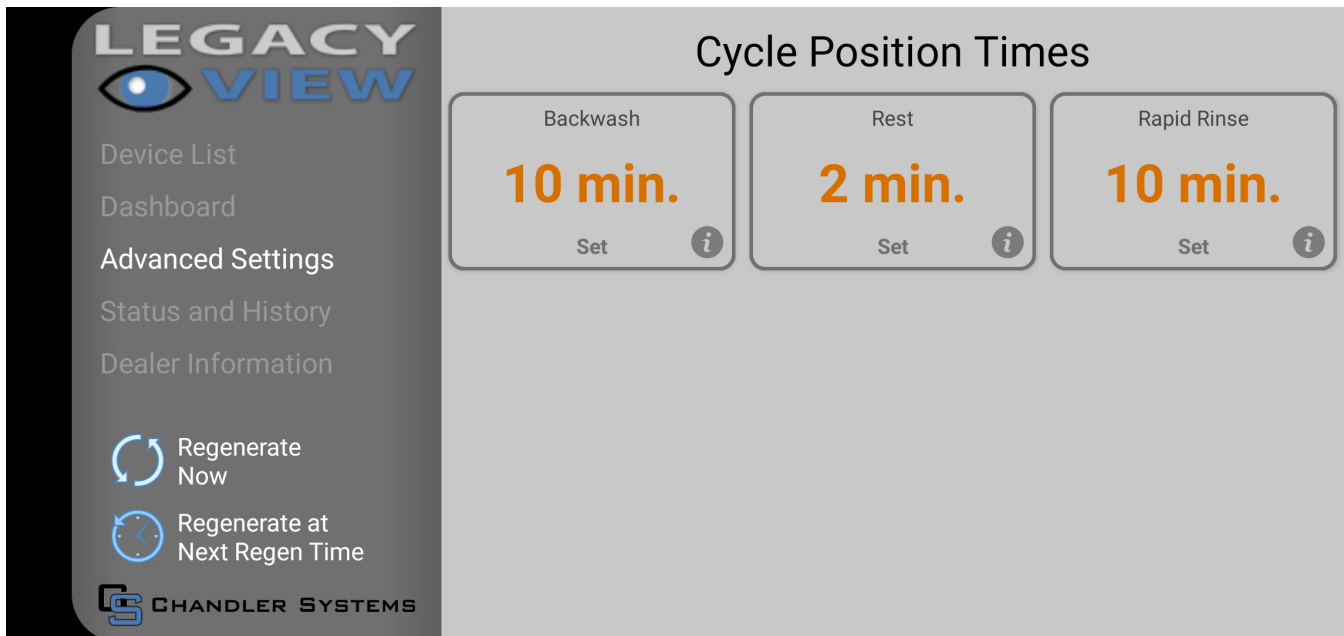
LEGACY
VIEW

Device List
Dashboard
Advanced Settings
Status and History
Dealer Information

Regenerate Now

Regenerate at Next Regen Time

CS CHANDLER SYSTEMS

Cycle Position Times

Backwash
10 min.
Set

Rest
2 min.
Set

Rapid Rinse
10 min.
Set